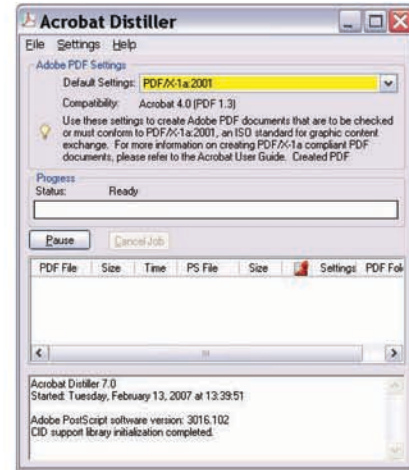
Acrobat Distiller

File Settings Help

Adobe PDF Settings

Default Settings: PDF/X-1a:2001

Compatibility: Acrobat 4.0 (PDF 1.3)

Use these settings to create Adobe PDF documents that are to be checked or must conform to PDF/X-1a:2001, an ISO standard for graphic content exchange. For more information on creating PDF/X-1a compliant PDF documents, please refer to the Acrobat User Guide. Created PDF

Progress

Status: Ready

Pause Cancel Job

| PDF File | Size | Time | PS File | Size | | Settings | PDF Fol |
|---|---|---|---|---|---|---|---|

Acrobat Distiller 7.0
Started: Tuesday, February 13, 2007 at 13:39:51

Adobe PostScript software version: 3016.102
CID support library initialization completed.